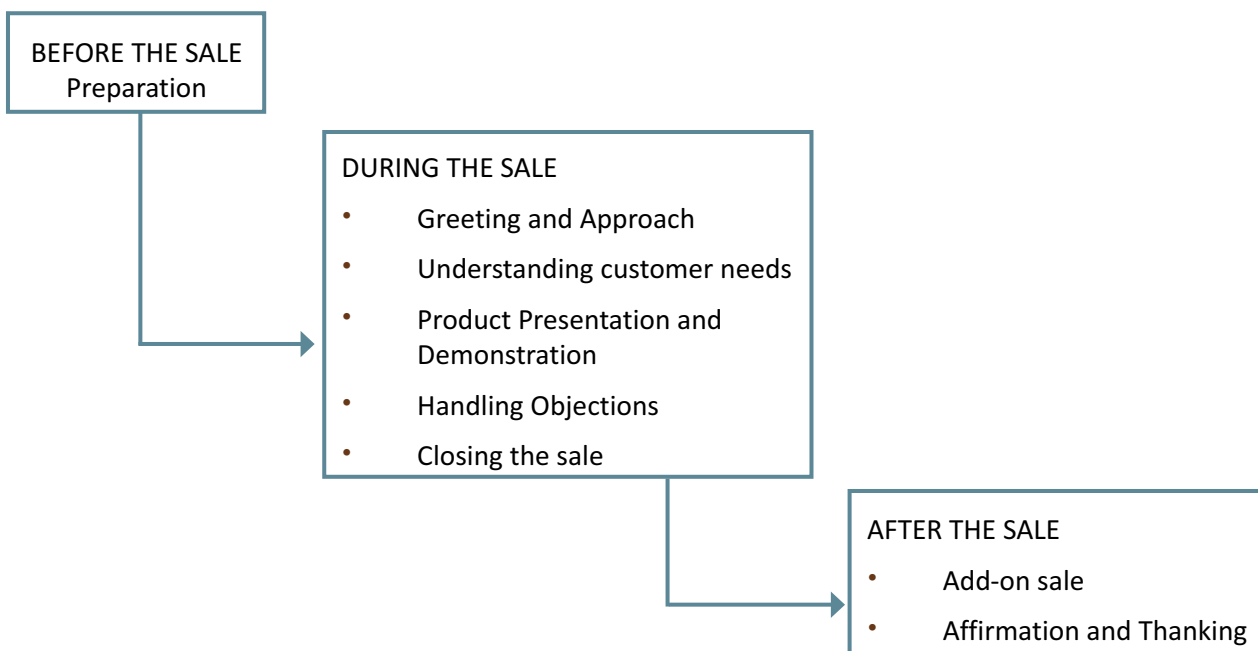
BEFORE THE SALE
Preparation

DURING THE SALE
- Greeting and Approach
- Understanding customer needs
- Product Presentation and Demonstration
- Handling Objections
- Closing the sale

AFTER THE SALE
- Add-on sale
- Affirmation and Thanking